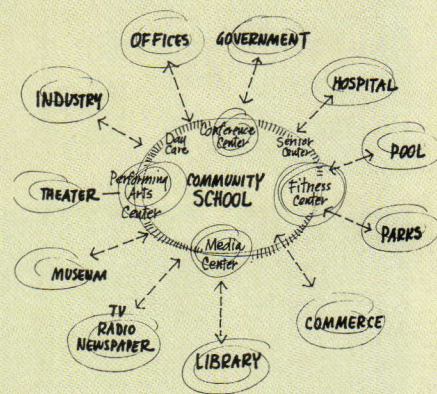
OFFICES
GOVERNMENT
HOSPITAL
INDUSTRY
Day Care
Conference Center
Senior Center
POOL
Performing Arts Center
COMMUNITY SCHOOL
Fitness Center
THEATER
PARKS
Media Center
MUSEUM
TV RADIO NEWSPAPER
COMMERCE
LIBRARY